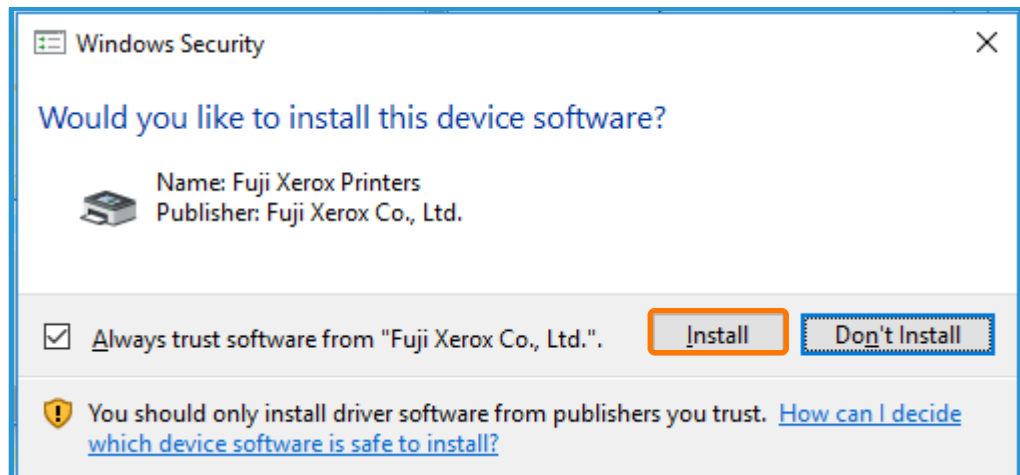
Windows Security

Would you like to install this device software?

Name: Fuji Xerox Printers
Publisher: Fuji Xerox Co., Ltd.

Always trust software from "Fuji Xerox Co., Ltd.".

Install

Don't Install

You should only install driver software from publishers you trust. How can I decide which device software is safe to install?